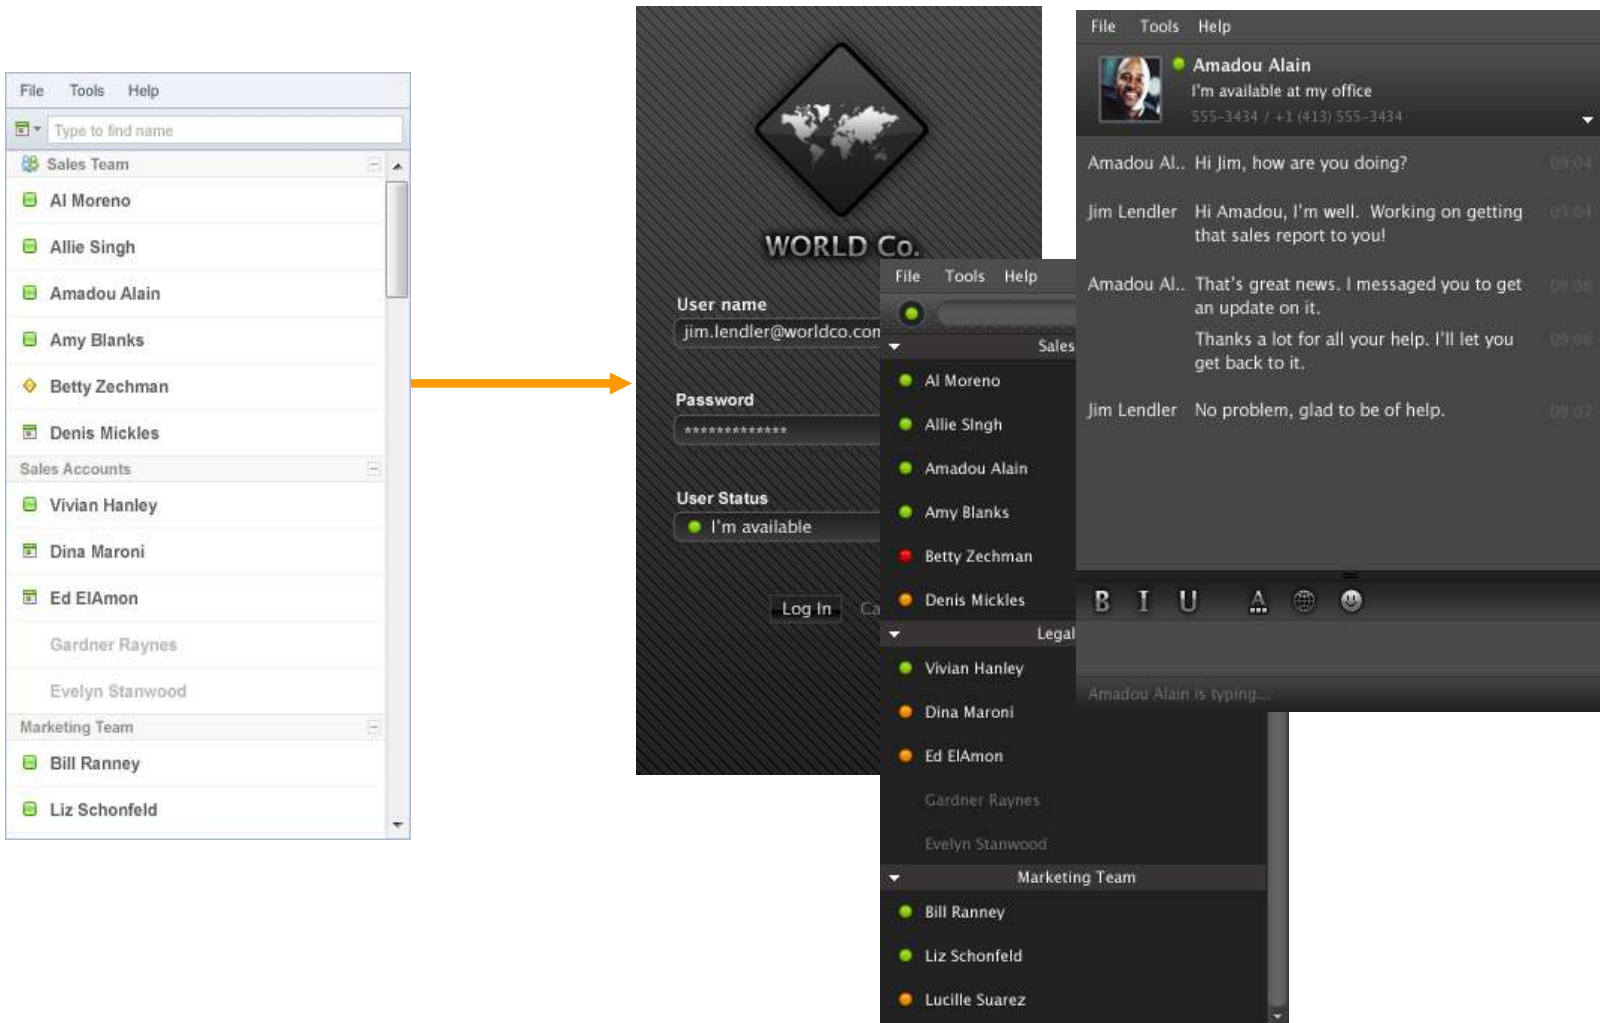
File Tools Help

Type to find name

Sales Team

Al Moreno

Allie Singh

Amadou Alain

Amy Blanks

Betty Zechman

Denis Mickles

Sales Accounts

Vivian Hanley

Dina Maroni

Ed ElAmon

Gardner Raynes

Evelyn Stanwood

Marketing Team

Bill Ranney

Liz Schonfeld

WORLD Co.

User name

jim.lendler@worldco.com

Password

**************

User Status

I'm available

Log In Ca

File Tools Help

Sales

Al Moreno

Allie Singh

Amadou Alain

Amy Blanks

Betty Zechman

Denis Mickles

Legal

Vivian Hanley

Dina Maroni

Ed ElAmon

Gardner Raynes

Evelyn Stanwood

Marketing Team

Bill Ranney

Liz Schonfeld

Lucille Suarez

File Tools Help

Amadou Alain

I'm available at my office

555-3434 / +1 (413) 555-3434

Amadou Al.. Hi Jim, how are you doing? 09:04

Jim Lendler Hi Amadou, I'm well. Working on getting that sales report to you! 09:04

Amadou Al.. That's great news. I messaged you to get an update on it. 09:06

Thanks a lot for all your help. I'll let you get back to it. 09:06

Jim Lendler No problem, glad to be of help. 09:07

B I U A

Amadou Alain is typing...